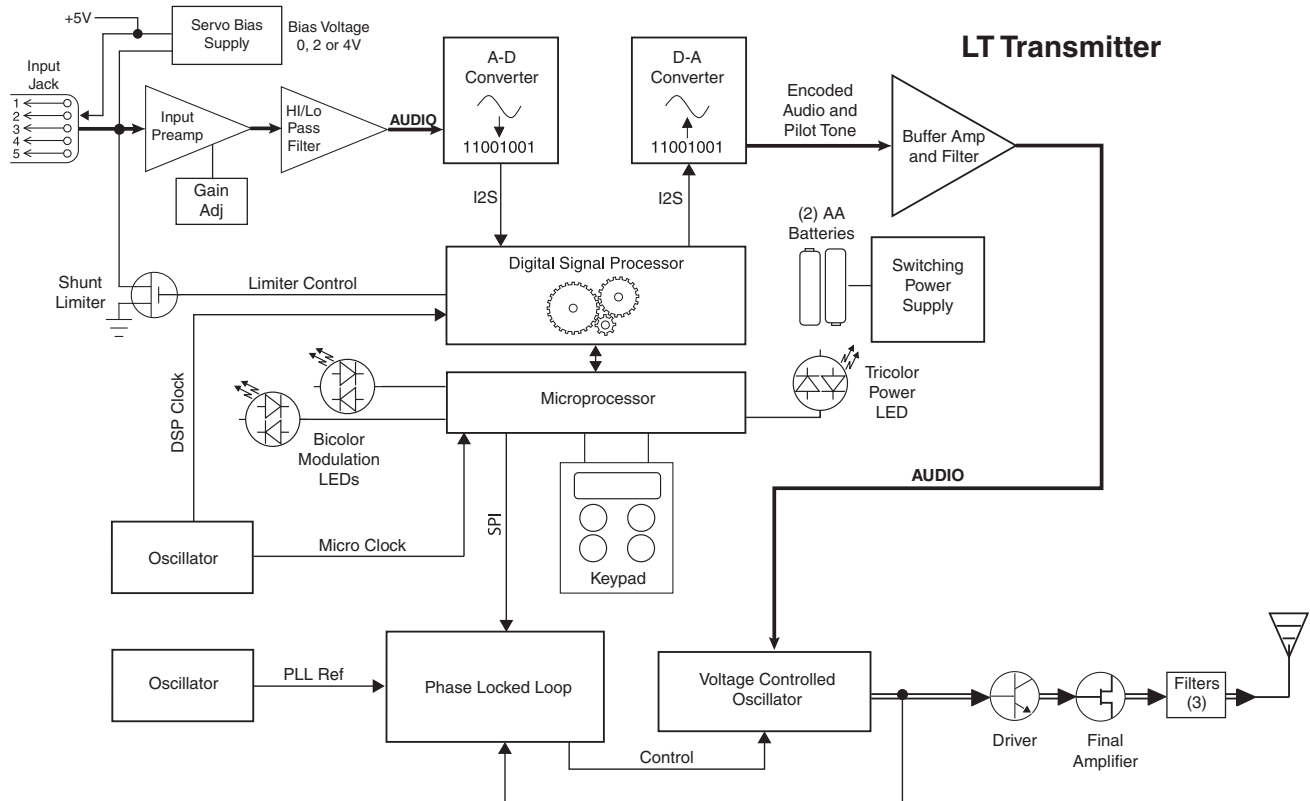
LT Transmitter

+5V

Servo Bias Supply

Bias Voltage 0, 2 or 4V

Input Jack

1
2
3
4
5

Input Preamp

Gain Adj

HI/Lo Pass Filter

AUDIO

A-D Converter

11001001

D-A Converter

11001001

Encoded Audio and Pilot Tone

Buffer Amp and Filter

I2S

I2S

(2) AA Batteries

Switching Power Supply

Digital Signal Processor

Shunt Limiter

Limiter Control

DSP Clock

Microprocessor

Tricolor Power LED

Bicolor Modulation LEDs

AUDIO

SPI

Keypad

Oscillator

Micro Clock

Oscillator

PLL Ref

Phase Locked Loop

Voltage Controlled Oscillator

Control

Driver

Final Amplifier

Filters (3)